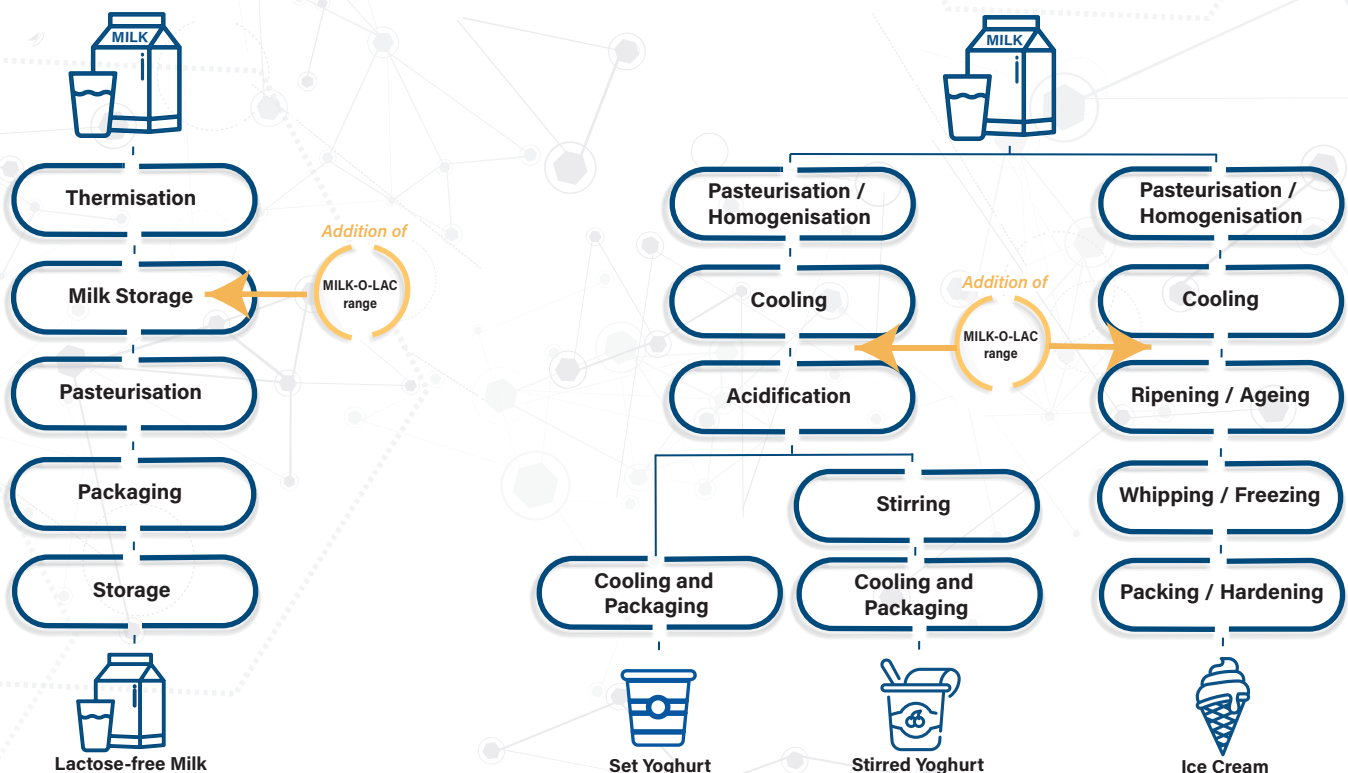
MILK

Thermisation

Milk Storage

Addition of
MILK-O-LAC range

Pasteurisation

Packaging

Storage

Lactose-free Milk

MILK

Pasteurisation / Homogenisation

Cooling

Acidification

Addition of
MILK-O-LAC range

Stirring

Cooling and Packaging

Cooling and Packaging

Set Yoghurt

Stirred Yoghurt

Pasteurisation / Homogenisation

Cooling

Ripening / Ageing

Whipping / Freezing

Packing / Hardening

Ice Cream